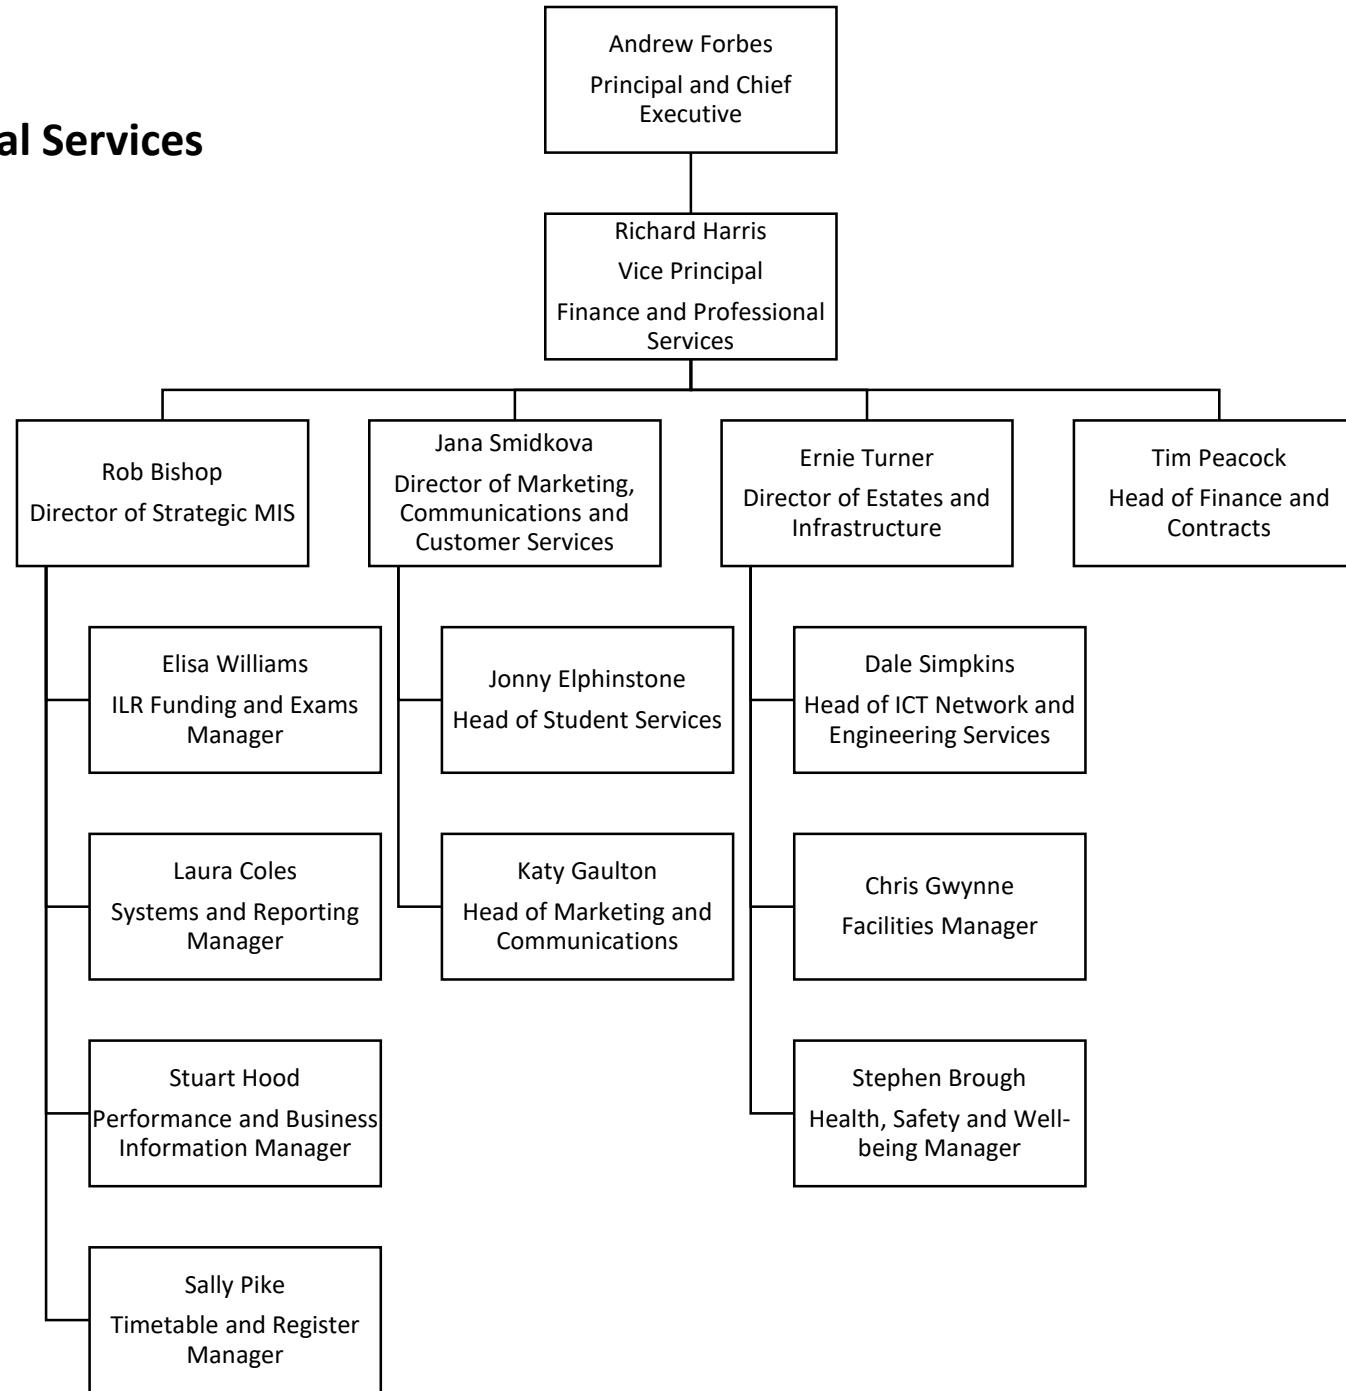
al Services

Andrew Forbes
Principal and Chief Executive

Richard Harris
Vice Principal
Finance and Professional Services

Rob Bishop
Director of Strategic MIS

Jana Smidkova
Director of Marketing, Communications and Customer Services

Ernie Turner
Director of Estates and Infrastructure

Tim Peacock
Head of Finance and Contracts

Elisa Williams
ILR Funding and Exams Manager

Laura Coles
Systems and Reporting Manager

Stuart Hood
Performance and Business Information Manager

Sally Pike
Timetable and Register Manager

Jonny Elphinstone
Head of Student Services

Katy Gaulton
Head of Marketing and Communications

Dale Simpkins
Head of ICT Network and Engineering Services

Chris Gwynne
Facilities Manager

Stephen Brough
Health, Safety and Well-being Manager